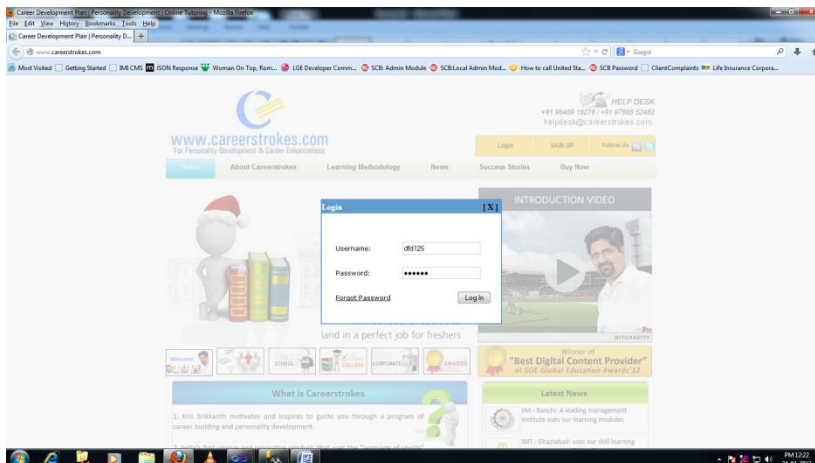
Career Development Plan | Personality Development | Online Tutoring - Mozilla Firefox
File Edit View History Bookmarks Tools Help
Career Development Plan | Personality D... +
www.careerstrokes.com
Google
Most Visited Getting Started IMI CMS JSON Response Woman On Top, Rom... LGE Developer Comm... SCB: Admin Module SCB:Local Admin Mod... How to call United Sta... SCB Password ClientComplaints Life Insurance Corpora...

www.careerstrokes.com
For Personality Development & Career Enhancement

HELP DESK
+91 98409 18278 / +91 97888 52482
helpdesk@careerstrokes.com

Login SIGN UP Follow Us

Online About Careerstrokes Learning Methodology News Success Stories Buy Now

INTRODUCTION VIDEO

Login [X]
Username: dfd125
Password: ••••••
Forgot Password Log In

land in a perfect job for freshers

Welcome SCHOOL COLLEGE CORPORATE AWARDS

Winner of
"Best Digital Content Provider"
at SOE Global Education Awards'13

What is Careerstrokes
1. Kris Srikkanth motivates and inspires to guide you through a program of career building and personality development.
2. India's first unique and innovative product, that uses the "language of sports"

Latest News
IIM - Ranchi: A leading management institute uses our learning modules
IMT - Ghaziabad: uses our skill learning

PM 12:22